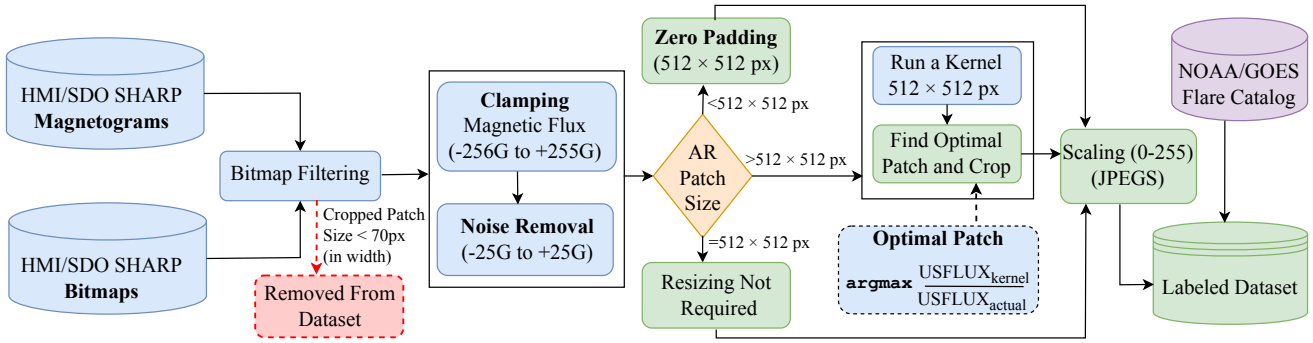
HMI/SDO SHARP **Magnetograms**

HMI/SDO SHARP **Bitmaps**

Bitmap Filtering

Cropped Patch Size < 70px (in width)

Removed From Dataset

**Clamping** Magnetic Flux (-256G to +255G)

**Noise Removal** (-25G to +25G)

**Zero Padding** (512 × 512 px)

<512 × 512 px

AR Patch Size

>512 × 512 px

=512 × 512 px

Resizing Not Required

Run a Kernel 512 × 512 px

Find Optimal Patch and Crop

**Optimal Patch**

$\textbf{argmax} \frac{USFLUX_{kernel}}{USFLUX_{actual}}$

NOAA/GOES Flare Catalog

Scaling (0-255) (JPEGS)

Labeled Dataset